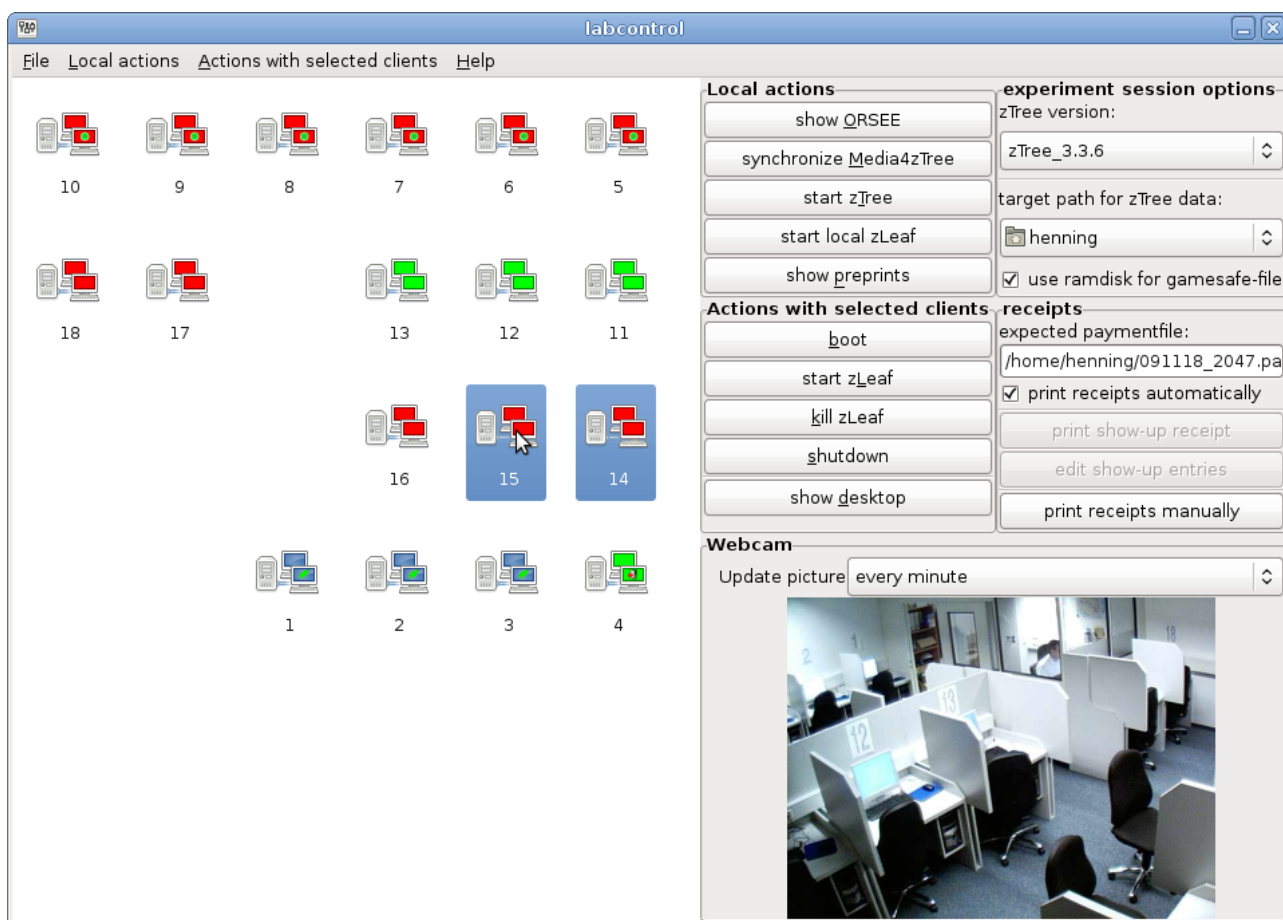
labcontrol

File Local actions Actions with selected clients Help

10 9 8 7 6 5

18 17 13 12 11

16 15 14

1 2 3 4

Local actions
show ORSEE
synchronize Media4zTree
start zTree
start local zLeaf
show preprints

experiment session options
zTree version:
zTree_3.3.6
target path for zTree data:
henning
☑ use ramdisk for gamesafe-file

Actions with selected clients
boot
start zLeaf
kill zLeaf
shutdown
show desktop

receipts
expected paymentfile:
/home/henning/091118_2047.pa
☑ print receipts automatically
print show-up receipt
edit show-up entries
print receipts manually

Webcam
Update picture every minute

13
12
18